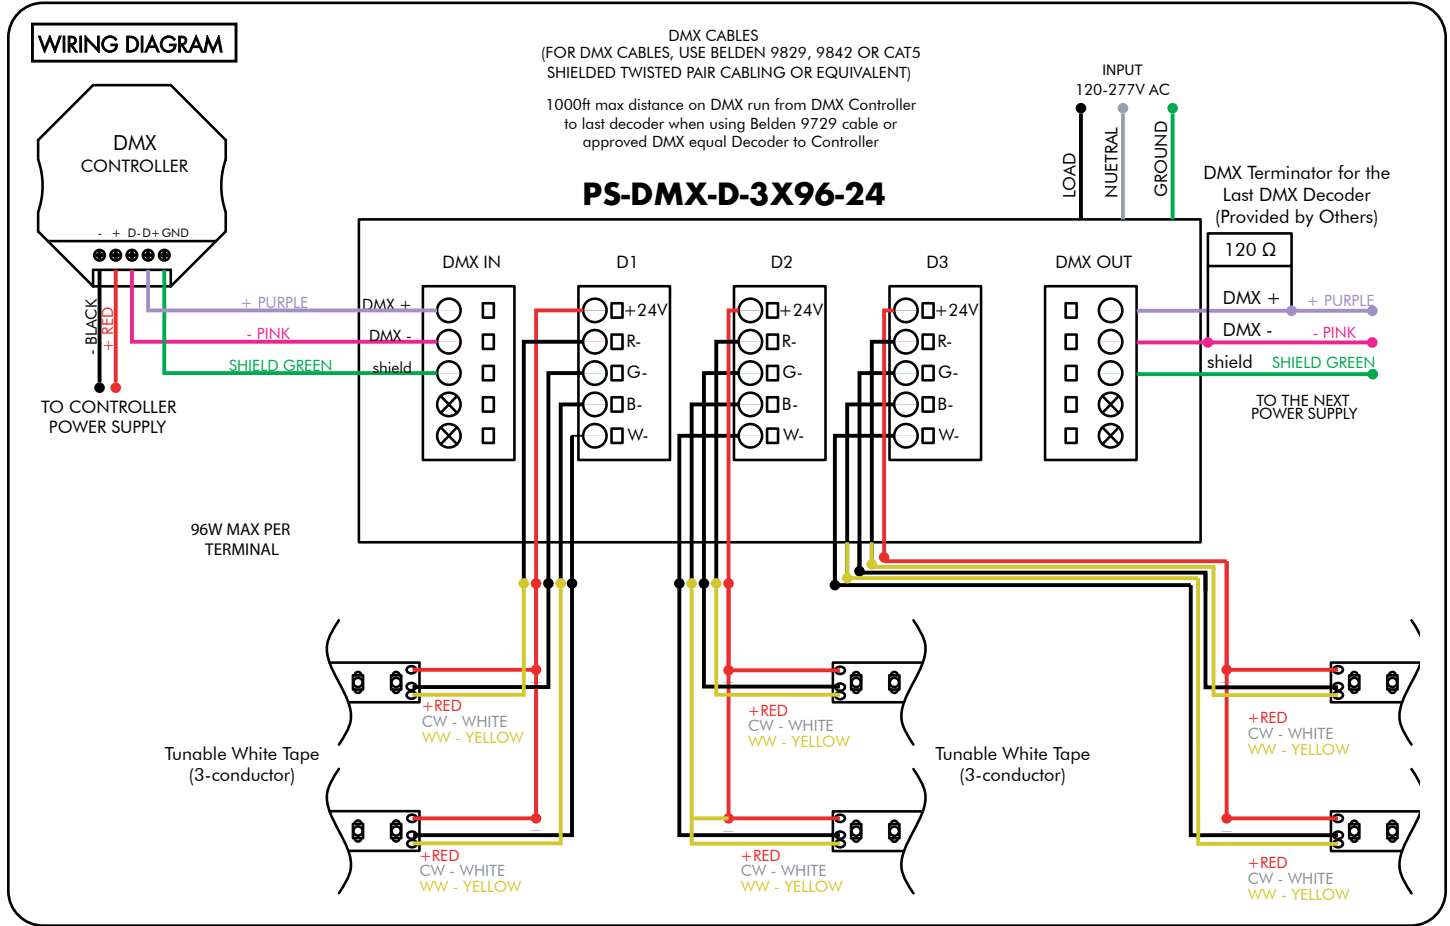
WIRING DIAGRAM

DMX CABLES
(FOR DMX CABLES, USE BELDEN 9829, 9842 OR CAT5 SHIELDED TWISTED PAIR CABLING OR EQUIVALENT)

1000ft max distance on DMX run from DMX Controller to last decoder when using Belden 9729 cable or approved DMX equal Decoder to Controller

INPUT
120-277V AC

LOAD
NUETRAL
GROUND

DMX Terminator for the Last DMX Decoder (Provided by Others)

PS-DMX-D-3X96-24

DMX CONTROLLER

- + D- D+ GND

- BLACK
+ RED

TO CONTROLLER POWER SUPPLY

+ PURPLE
- PINK
SHIELD GREEN

DMX IN
DMX +
DMX -
shield

D1
+24V
R-
G-
B-
W-

D2
+24V
R-
G-
B-
W-

D3
+24V
R-
G-
B-
W-

DMX OUT

120 Ω

DMX +
DMX -
shield

+ PURPLE
- PINK
SHIELD GREEN

TO THE NEXT POWER SUPPLY

96W MAX PER TERMINAL

Tunable White Tape (3-conductor)

+RED
CW - WHITE
WW - YELLOW

+RED
CW - WHITE
WW - YELLOW

+RED
CW - WHITE
WW - YELLOW

+RED
CW - WHITE
WW - YELLOW

Tunable White Tape (3-conductor)

+RED
CW - WHITE
WW - YELLOW

+RED
CW - WHITE
WW - YELLOW